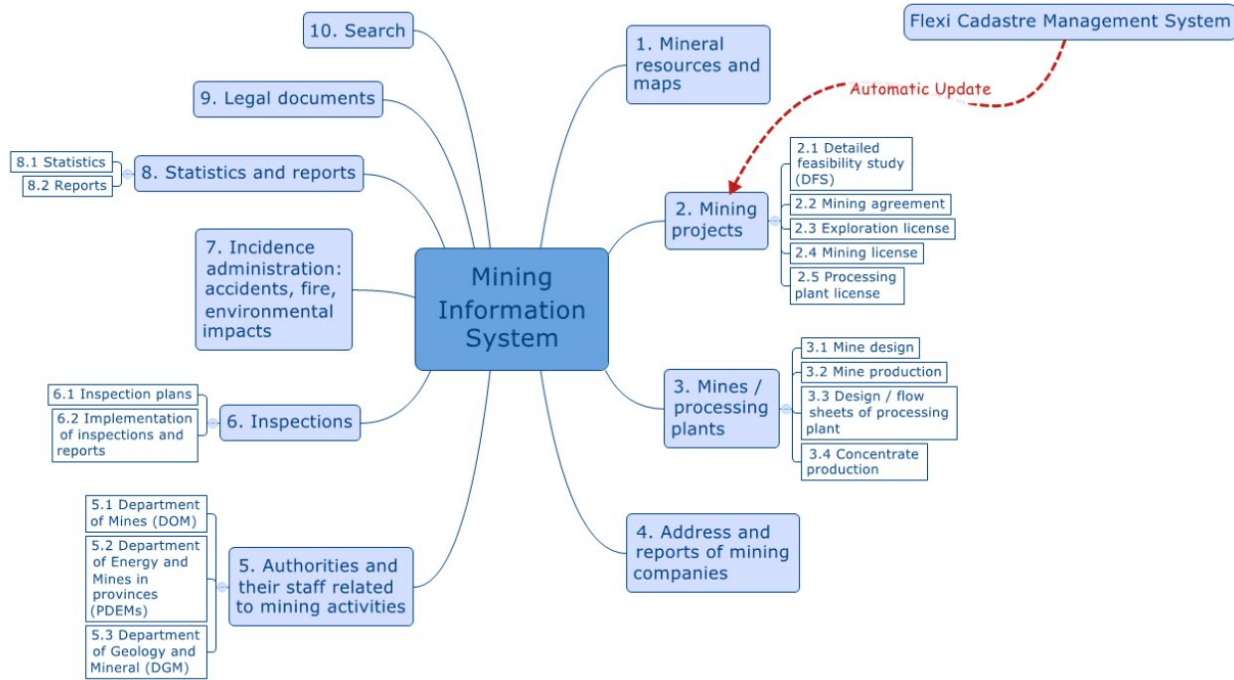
Flexi Cadastre Management System

Automatic Update

Mining Information System

1. Mineral resources and maps

2. Mining projects

2.1 Detailed feasibility study (DFS)

2.2 Mining agreement

2.3 Exploration license

2.4 Mining license

2.5 Processing plant license

3. Mines / processing plants

3.1 Mine design

3.2 Mine production

3.3 Design / flow sheets of processing plant

3.4 Concentrate production

4. Address and reports of mining companies

5. Authorities and their staff related to mining activities

5.1 Department of Mines (DOM)

5.2 Department of Energy and Mines in provinces (PDEMs)

5.3 Department of Geology and Mineral (DGM)

6. Inspections

6.1 Inspection plans

6.2 Implementation of inspections and reports

7. Incidence administration: accidents, fire, environmental impacts

8. Statistics and reports

8.1 Statistics

8.2 Reports

9. Legal documents

10. Search